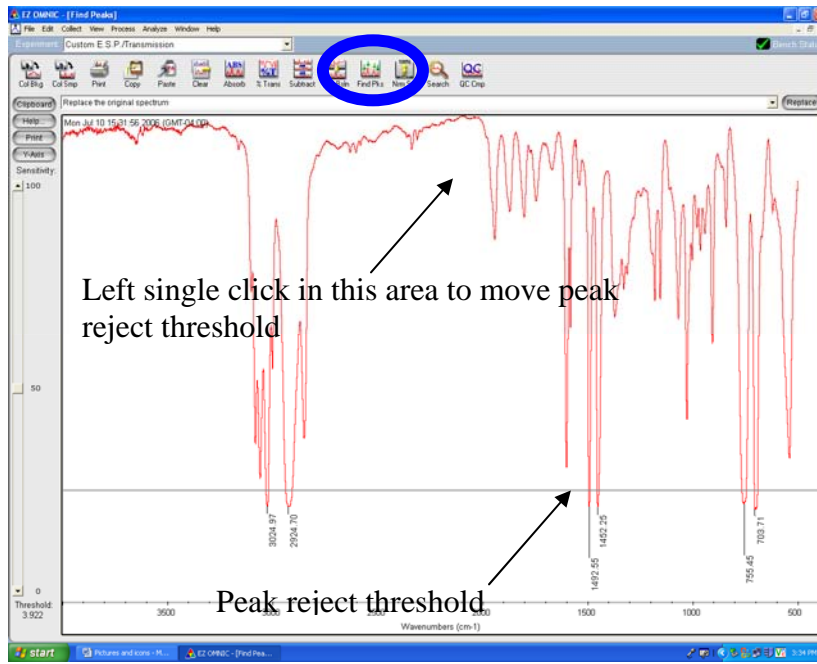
EZ OMNIC - [Find Peaks]

File Edit Collect View Process Analyze Window Help

Experiment: Custom E.S.P./Transmission

Bench Status

Col Bkg Col Smp Print Copy Paste Clear Absorb % Trans Subtract Find Pks Search QC Cmp

Clipboard Replace the original spectrum Replace

Help

Print

Y-Axis

Sensitivity:

100

50

0

Threshold: 3.922

Mon Jul 10 15:31:56 2006 (GMT-04:00)

Left single click in this area to move peak reject threshold

3024.97

2924.70

1492.55

1452.25

755.45

703.71

Peak reject threshold

3500

1500

1000

500

Wavenumbers (cm-1)

start Pictures and icons - M... EZ OMNIC - [Find Pea... 3:34 PM